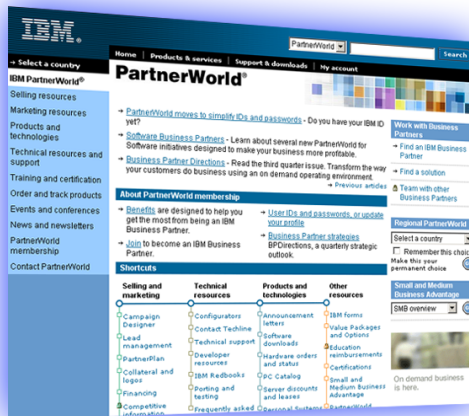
IBM

PartnerWorld

Search

» Select a country

Home | Products & services | Support & downloads | My account

IBM PartnerWorld®

Selling resources

Marketing resources

Products and technologies

Technical resources and support

Training and certification

Order and track products

Events and conferences

News and newsletters

PartnerWorld membership

Contact PartnerWorld

PartnerWorld®

→ PartnerWorld moves to simplify IDs and passwords - Do you have your IBM ID yet?

→ Software Business Partners - Learn about several new PartnerWorld for Software initiatives designed to make your business more profitable.

→ Business Partner Directions - Read the third quarter issue. Transform the way your customers do business using an on demand operating environment.

→ Previous articles

About PartnerWorld membership

→ Benefits are designed to help you get the most from being an IBM Business Partner.

→ Join to become an IBM Business Partner.

→ User IDs and passwords, or update your profile

→ Business Partner strategies BPDirections, a quarterly strategic outlook.

Shortcuts

Selling and marketing

Campaign Designer

Lead management

PartnerPlan

Collateral and logos

Financing

Competitive information

Technical resources

Configurators

Contact Techline

Technical support

Developer resources

IBM Redbooks

Porting and testing

Frequently asked

Products and technologies

Announcement letters

Software downloads

Hardware orders and status

PC Catalog

Server discounts and leases

Personal Systems

Other resources

IBM forms

Value Packages and Options

Education reimbursements

Certifications

Small and Medium Business Alliance

PartnerWorld

Work with Business Partners

→ Find an IBM Business Partner

→ Find a solution

Team with other Business Partners

Regional PartnerWorld

Select a country

Remember this choice

Make this your permanent choice

Small and Medium Business Advantage

SMB overview

On demand business in two days